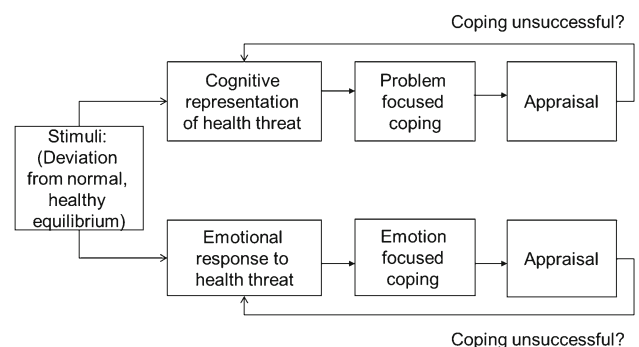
Coping unsuccessful?

Cognitive representation of health threat

Problem focused coping

Appraisal

Stimuli: (Deviation from normal, healthy equilibrium)

Emotional response to health threat

Emotion focused coping

Appraisal

Coping unsuccessful?